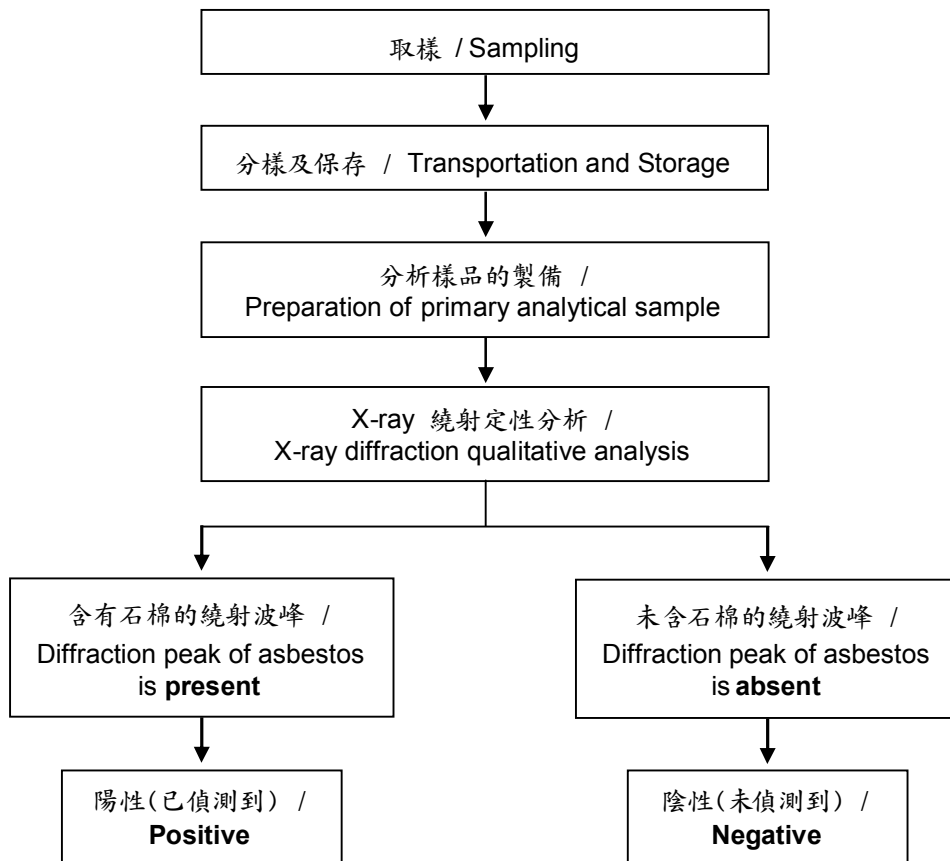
取樣 / Sampling

分樣及保存 / Transportation and Storage

分析樣品的製備 / Preparation of primary analytical sample

X-ray 繞射定性分析 / X-ray diffraction qualitative analysis

含有石棉的繞射波峰 / Diffraction peak of asbestos is **present**

未含石棉的繞射波峰 / Diffraction peak of asbestos is **absent**

陽性(已偵測到) / **Positive**

陰性(未偵測到) / **Negative**